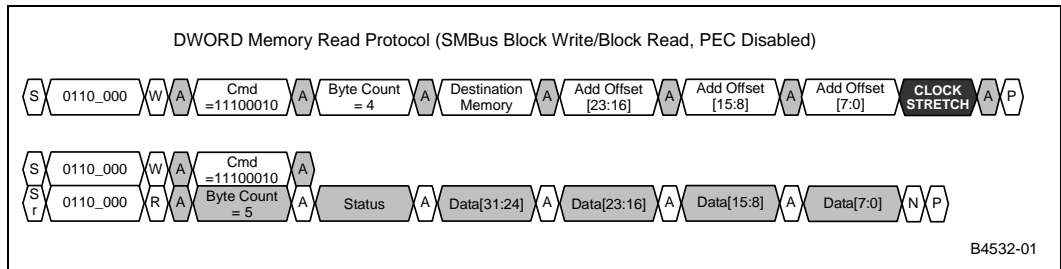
DWORD Memory Read Protocol (SMBus Block Write/Block Read, PEC Disabled)

S 0110_000 W A Cmd =11100010 A Byte Count = 4 A Destination Memory A Add Offset [23:16] A Add Offset [15:8] A Add Offset [7:0] CLOCK STRETCH A P

S 0110_000 W A Cmd =11100010 A
Sr 0110_000 R A Byte Count = 5 A Status A Data[31:24] A Data[23:16] A Data[15:8] A Data[7:0] N P

B4532-01